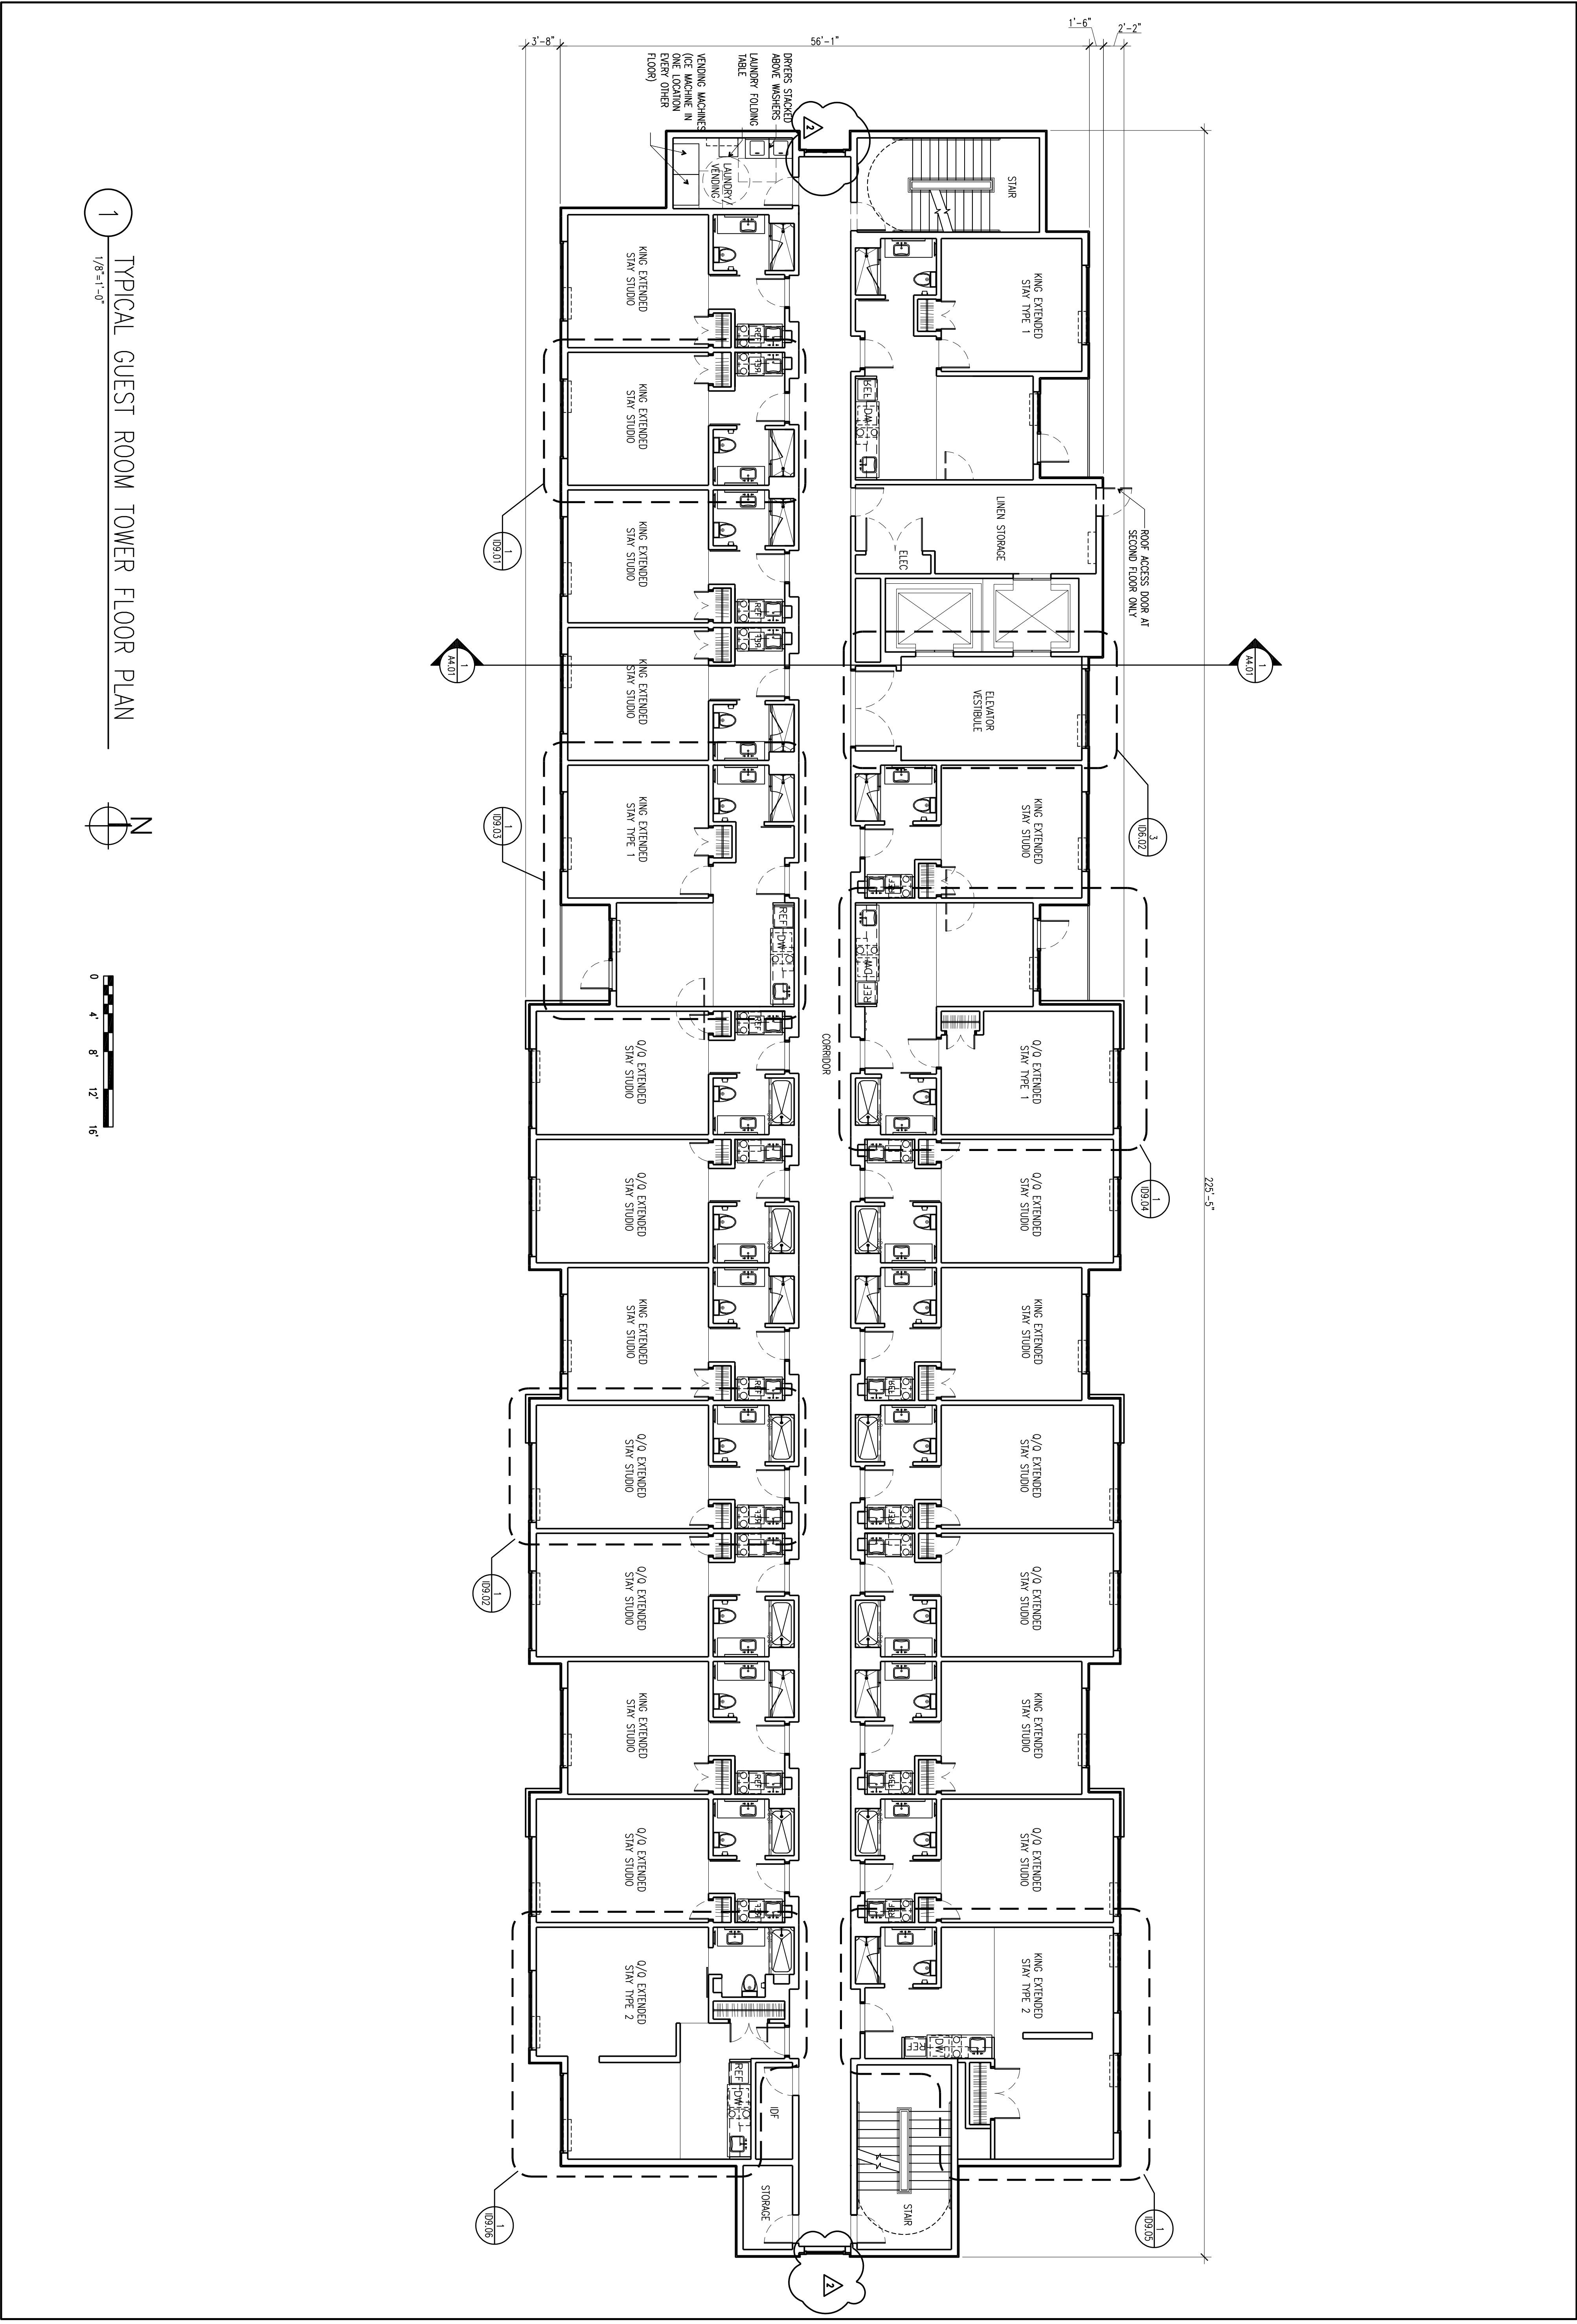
3'-8"
56'-1"
1'-6"
2'-2"
225'-5"

DRYERS STACKED ABOVE WASHERS
LAUNDRY FOLDING TABLE
VENDING MACHINES (ICE MACHINE IN ONE LOCATION EVERY OTHER FLOOR)
LAUNDRY/ VENDING
STAIR
KING EXTENDED STAY STUDIO
KING EXTENDED STAY TYPE 1
REF
DW
ROOF ACCESS DOOR AT SECOND FLOOR ONLY
LINEN STORAGE
ELEC
ELEVATOR VESTIBULE
CORRIDOR
Q/Q EXTENDED STAY STUDIO
Q/Q EXTENDED STAY TYPE 1
Q/Q EXTENDED STAY TYPE 2
KING EXTENDED STAY TYPE 2
IDF
STORAGE
STAIR

1 ID9.01
1 ID9.03
3 ID6.02
1 ID9.04
1 ID9.02
1 ID9.06
1 ID9.05
1 A4.01
1 A4.01
2
2

1 TYPICAL GUEST ROOM TOWER FLOOR PLAN
1/8"=1'-0"
N
0 4' 8' 12' 16'